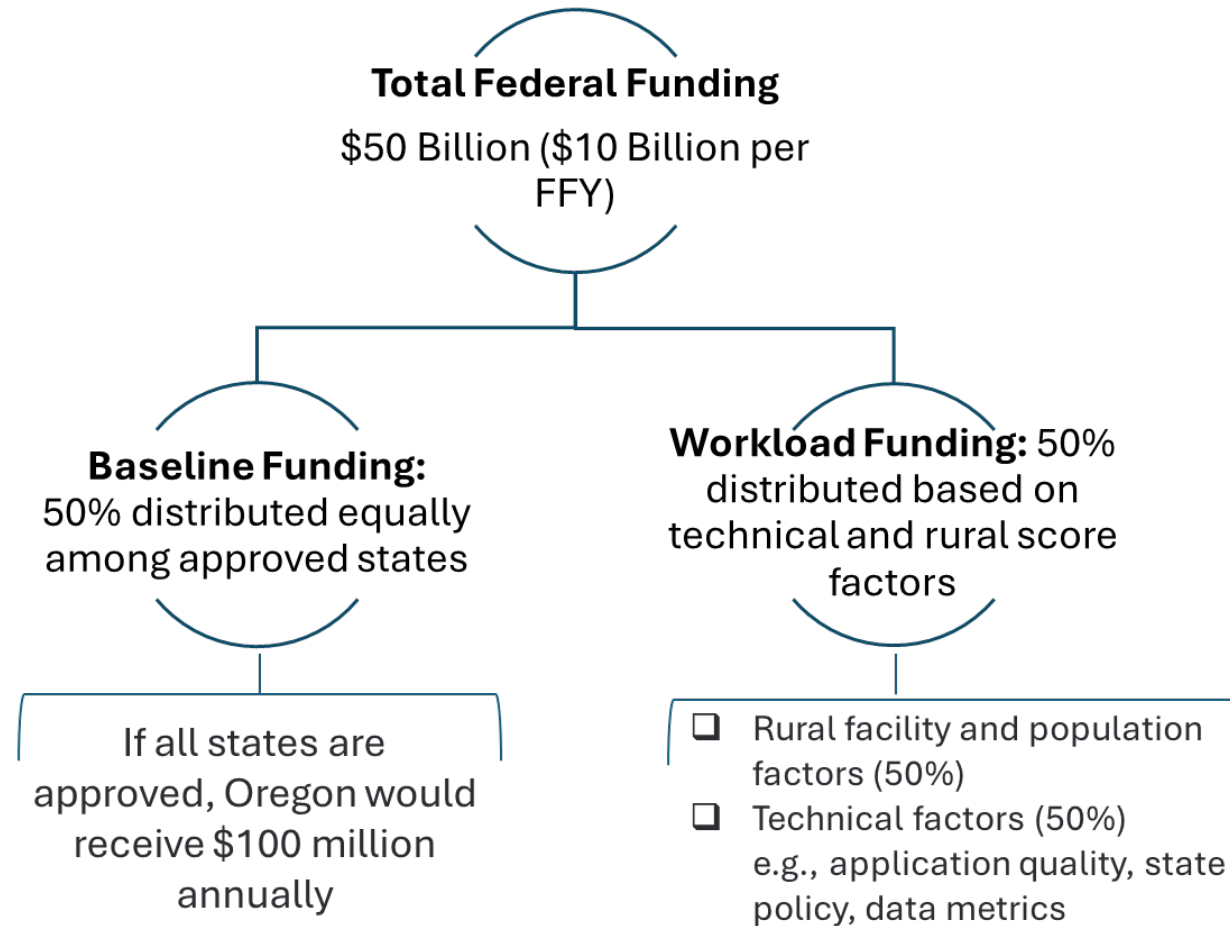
**Total Federal Funding**
$50 Billion ($10 Billion per FFY)

**Baseline Funding:** 50% distributed equally among approved states

If all states are approved, Oregon would receive $100 million annually

**Workload Funding:** 50% distributed based on technical and rural score factors

- ❑ Rural facility and population factors (50%)
- ❑ Technical factors (50%) e.g., application quality, state policy, data metrics